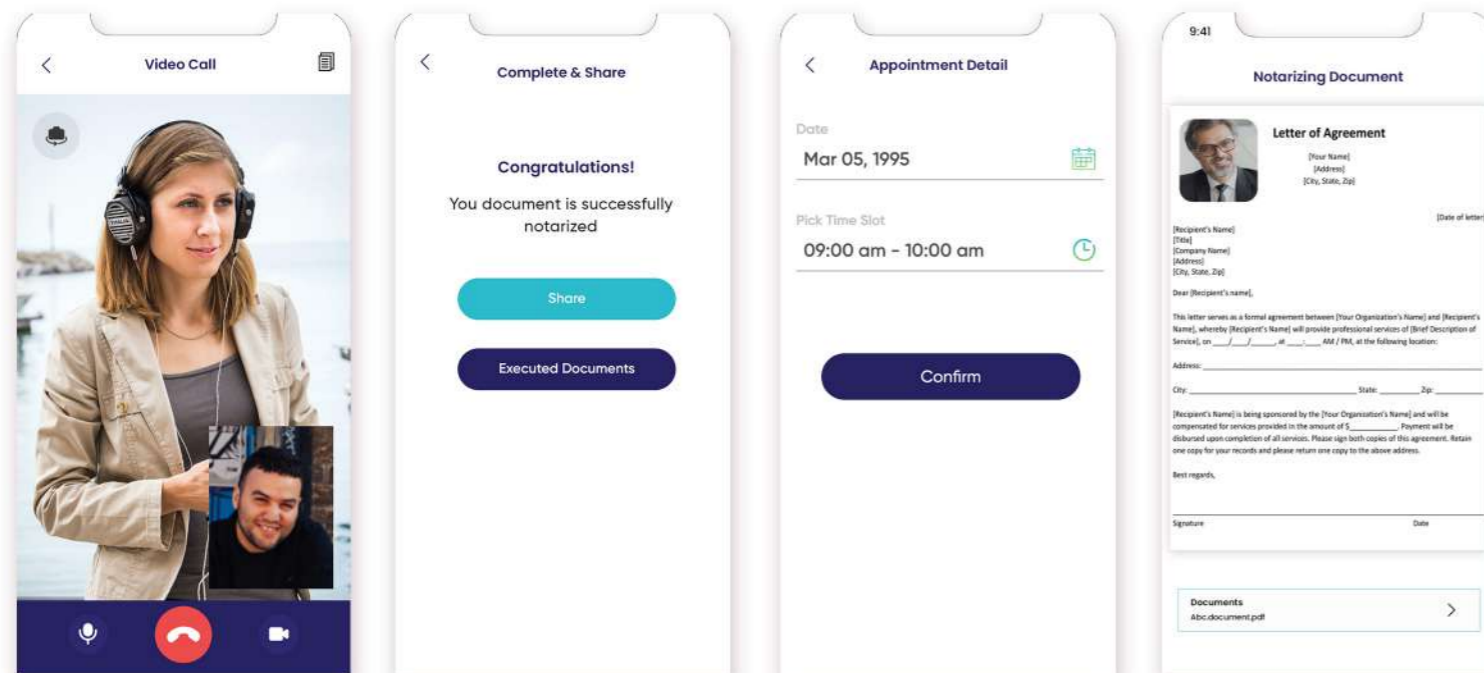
Video Call

Complete & Share

Congratulations!

You document is successfully notarized

Share

Executed Documents

Appointment Detail

Date

Mar 05, 1995

Pick Time Slot

09:00 am - 10:00 am

Confirm

9:41

Notarizing Document

Letter of Agreement

[Your Name]
[Address]
[City, State, Zip]

[Date of letter

[Recipient's Name]
[Title]
[Company Name]
[Address]
[City, State, Zip]

Dear [Recipient's name],

This letter serves as a formal agreement between [Your Organization's Name] and [Recipient's Name], whereby [Recipient's Name] will provide professional services of [Brief Description of Service], on ___/___/_____, at ___:___ AM / PM, at the following location:

Address: ___

City: ___ State: ___ Zip: ___

[Recipient's Name] is being sponsored by the [Your Organization's Name] and will be compensated for services provided in the amount of $_________. Payment will be disbursed upon completion of all services. Please sign both copies of this agreement. Retain one copy for your records and please return one copy to the above address.

Best regards,

Signature Date

Documents
Abc.document.pdf